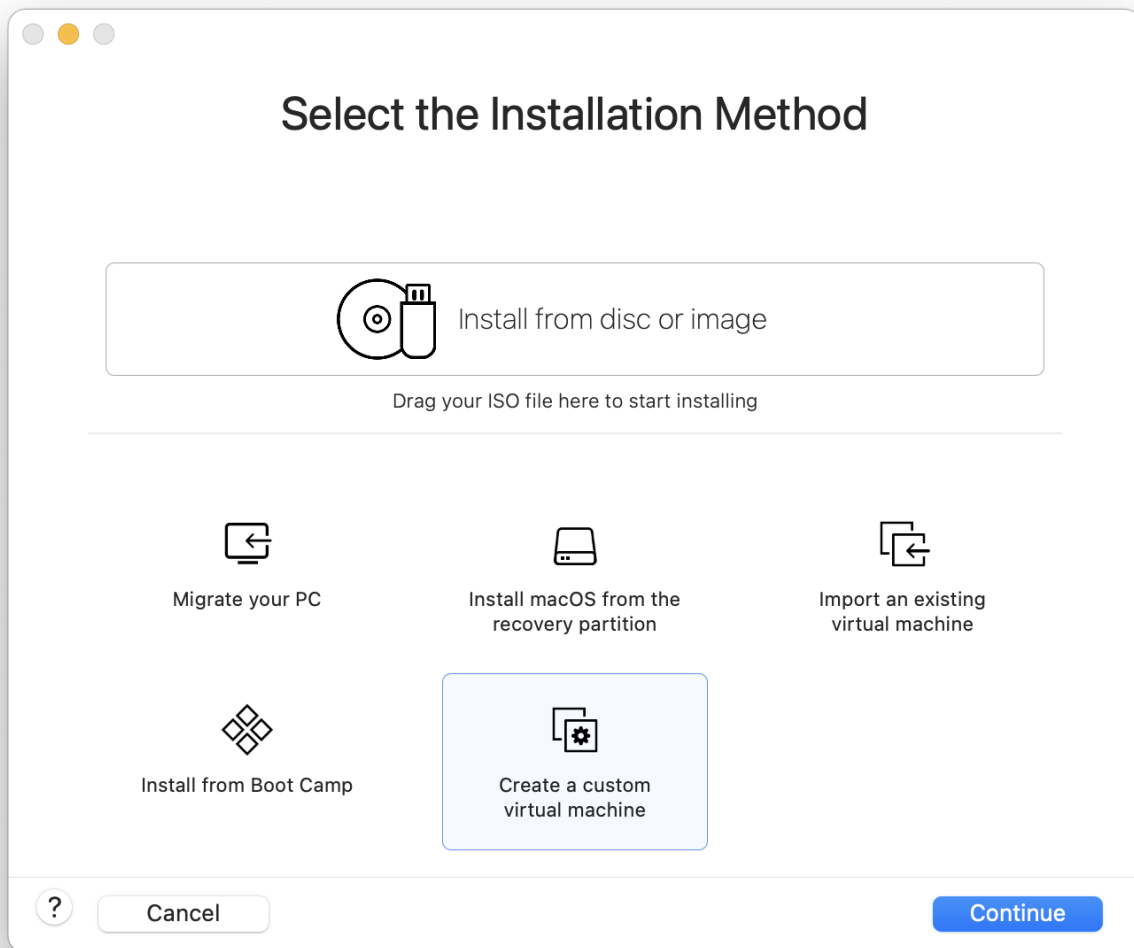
Select the Installation Method

Install from disc or image

Drag your ISO file here to start installing

Migrate your PC

Install macOS from the recovery partition

Import an existing virtual machine

Install from Boot Camp

Create a custom virtual machine

?

Cancel

Continue